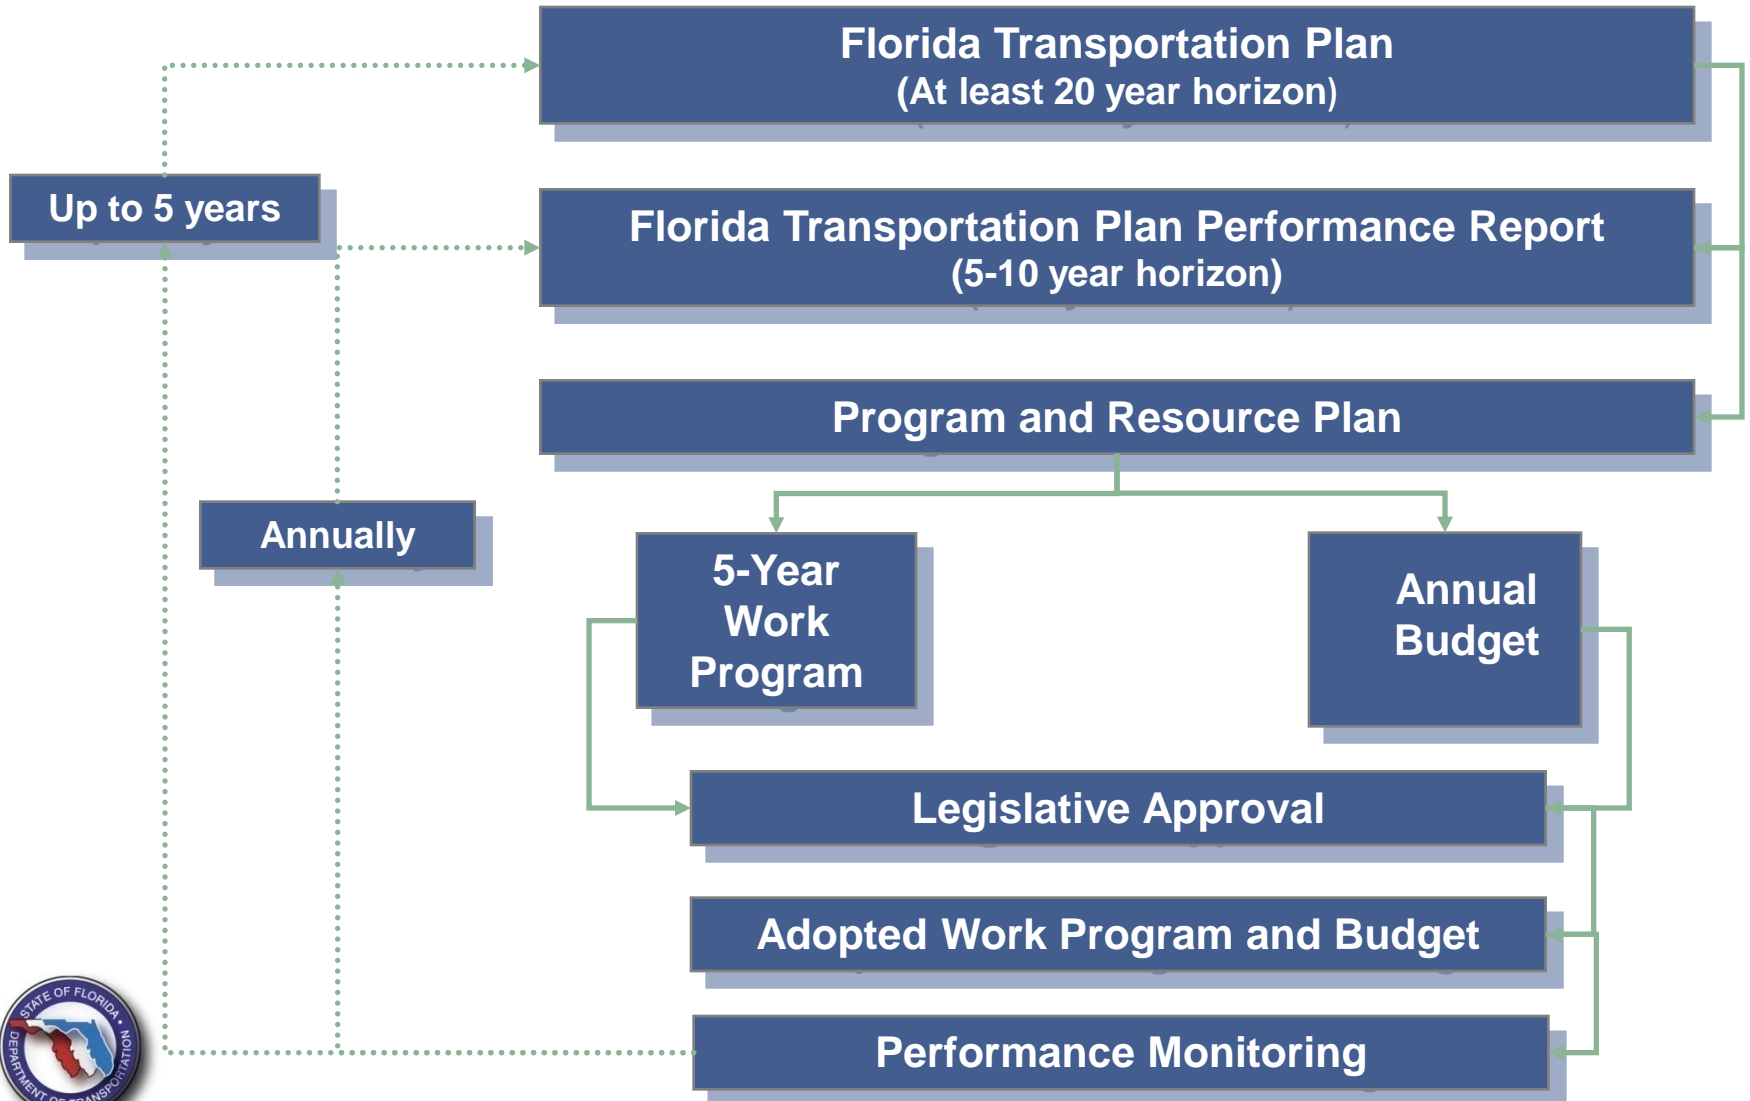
Florida Transportation Plan
(At least 20 year horizon)

Up to 5 years

Florida Transportation Plan Performance Report
(5-10 year horizon)

Program and Resource Plan

Annually

5-Year Work Program

Annual Budget

Legislative Approval

Adopted Work Program and Budget

Performance Monitoring

STATE OF FLORIDA • DEPARTMENT OF TRANSPORTATION